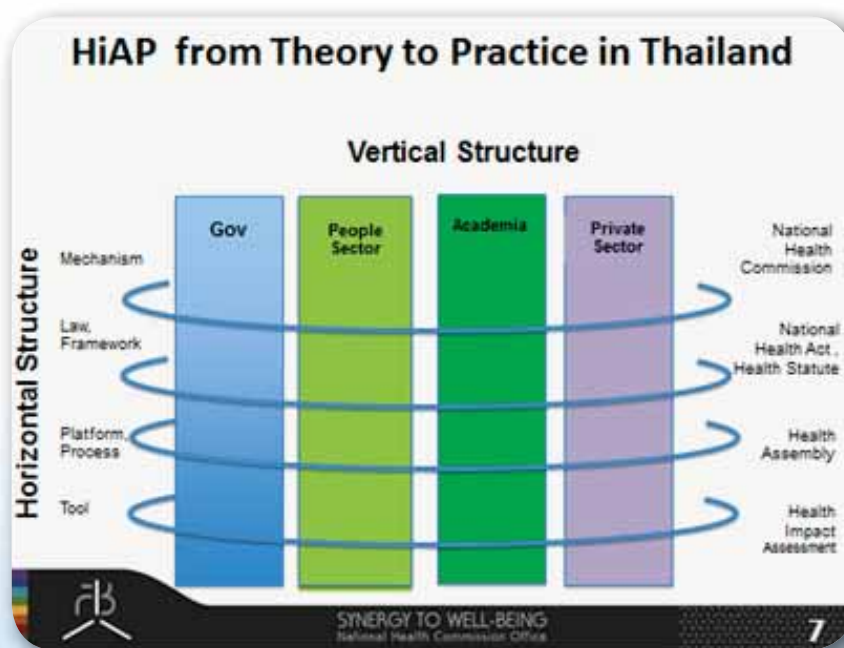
HiAP from Theory to Practice in Thailand

Vertical Structure

Horizontal Structure

Gov

People Sector

Academia

Private Sector

Mechanism

Law, Framework

Platform, Process

Tool

National Health Commission

National Health Act , Health Statute

Health Assembly

Health Impact Assessment

SYNERGY TO WELL-BEING
National Health Commission Office

7